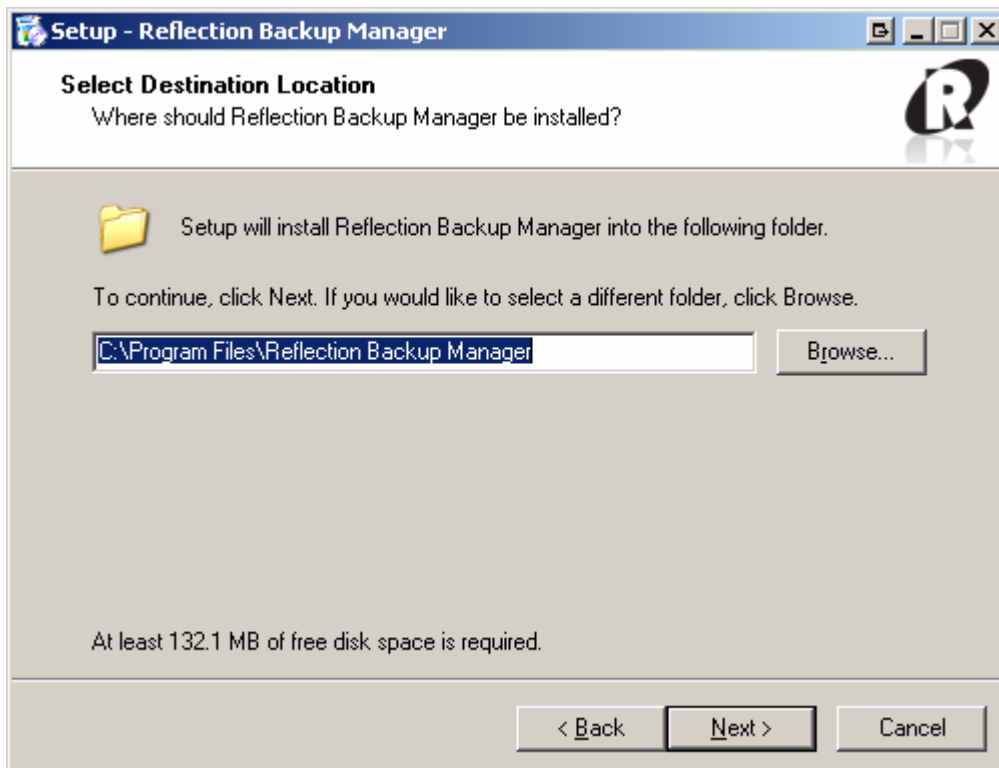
Setup - Reflection Backup Manager

Select Destination Location
Where should Reflection Backup Manager be installed?

Setup will install Reflection Backup Manager into the following folder.

To continue, click Next. If you would like to select a different folder, click Browse.

C:\Program Files\Reflection Backup Manager

Browse...

At least 132.1 MB of free disk space is required.

< Back

Next >

Cancel